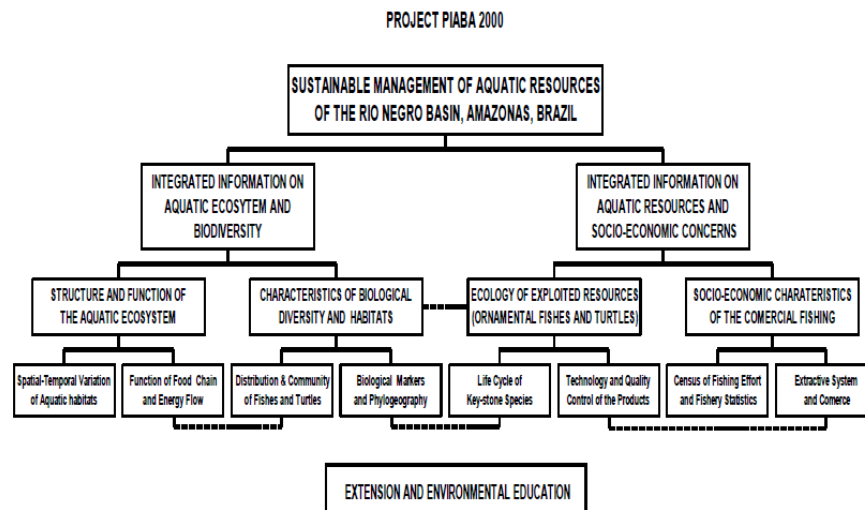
PROJECT PIABA 2000

SUSTAINABLE MANAGEMENT OF AQUATIC RESOURCES OF THE RIO NEGRO BASIN, AMAZONAS, BRAZIL

INTEGRATED INFORMATION ON AQUATIC ECOSYTEM AND BIODIVERSITY

INTEGRATED INFORMATION ON AQUATIC RESOURCES AND SOCIO-ECONOMIC CONCERNS

STRUCTURE AND FUNCTION OF THE AQUATIC ECOSYSTEM

CHARACTERISTICS OF BIOLOGICAL DIVERSITY AND HABITATS

ECOLOGY OF EXPLOITED RESOURCES (ORNAMENTAL FISHES AND TURTLES)

SOCIO-ECONOMIC CHARATERISTICS OF THE COMERCIAL FISHING

Spatial-Temporal Variation of Aquatic habitats

Function of Food Chain and Energy Flow

Distribution & Community of Fishes and Turtles

Biological Markers and Phylogeography

Life Cycle of Key-stone Species

Technology and Quality Control of the Products

Census of Fishing Effort and Fishery Statistics

Extractive System and Comerce

EXTENSION AND ENVIRONMENTAL EDUCATION